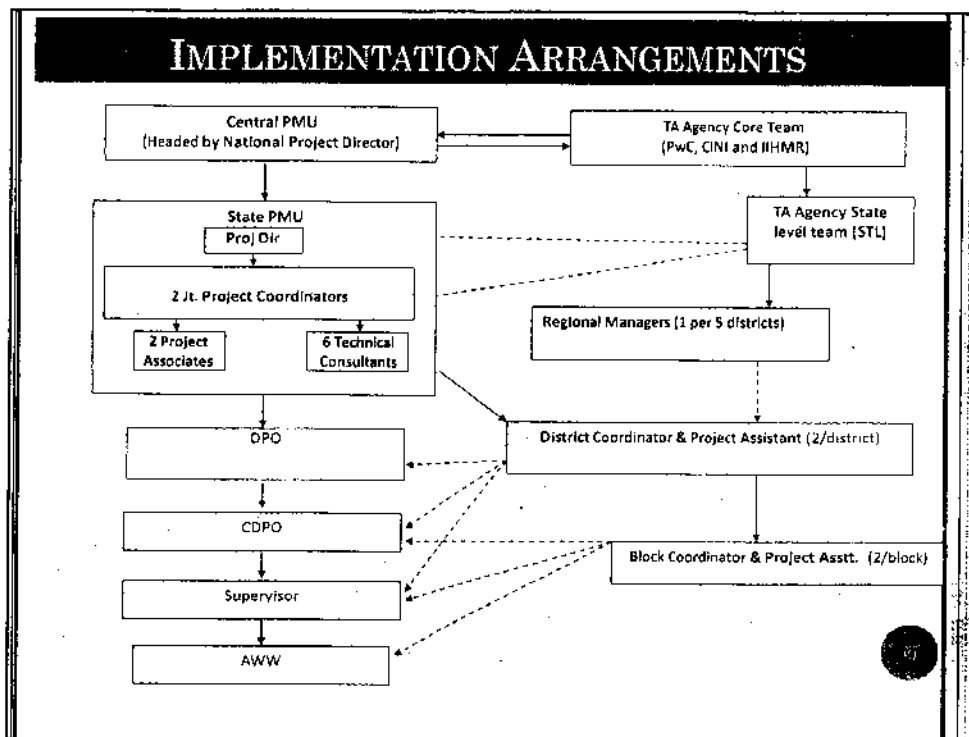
IMPLEMENTATION ARRANGEMENTS

Central PMU
(Headed by National Project Director)

TA Agency Core Team
(PwC, CINI and IIHMR)

State PMU

Proj Dir

2 Jt. Project Coordinators

2 Project Associates

6 Technical Consultants

TA Agency State level team (STL)

Regional Managers (1 per 5 districts)

DPO

District Coordinator & Project Assistant (2/district)

CDPO

Block Coordinator & Project Asstt. (2/block)

Supervisor

AWW

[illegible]